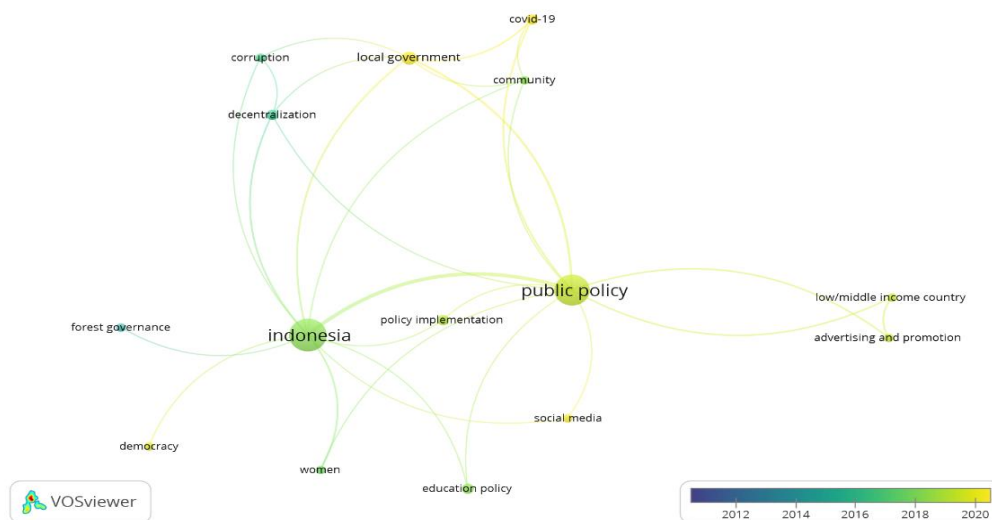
covid-19
corruption
local government
community
decentralization
public policy
low/middle income country
advertising and promotion
forest governance
indonesia
policy implementation
social media
democracy
women
education policy
VOSviewer
2012
2014
2016
2018
2020